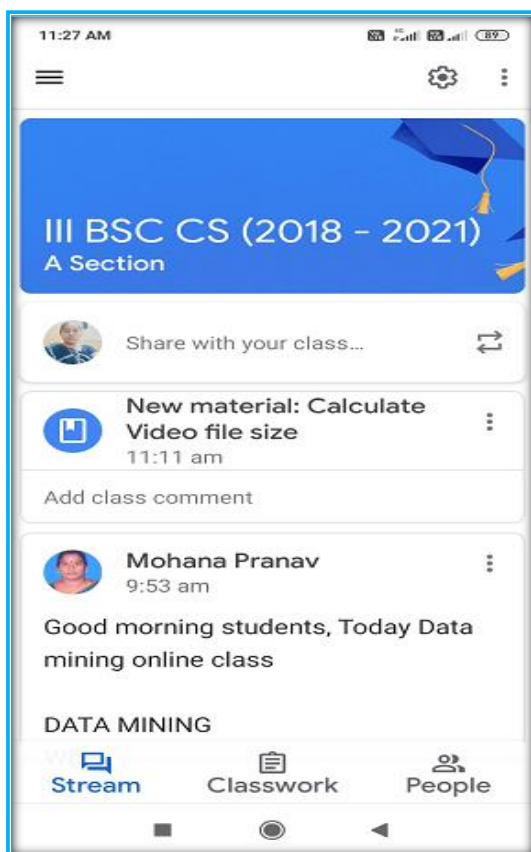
11:27 AM

89

III BSC CS (2018 - 2021)
A Section

Share with your class...

New material: Calculate Video file size
11:11 am

Add class comment

Mohana Pranav
9:53 am

Good morning students, Today Data mining online class

DATA MINING

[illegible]

Stream
Classwork
People